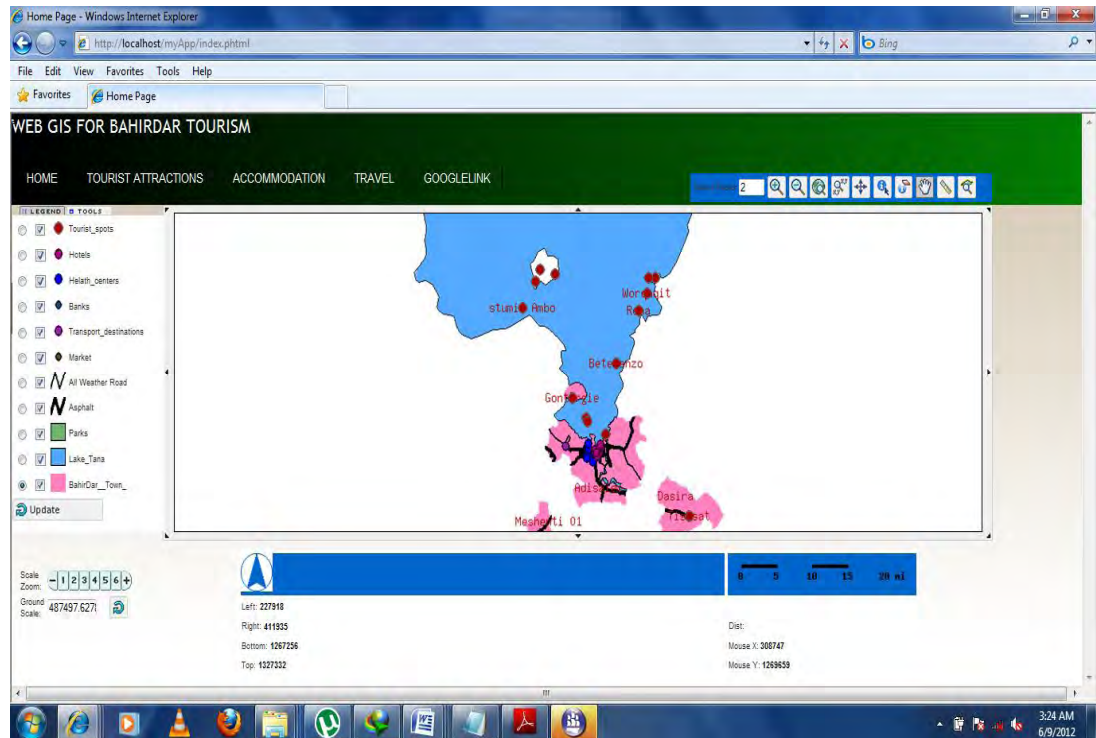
Home Page - Windows Internet Explorer

http://localhost/myApp/index.phtml

Bing

File Edit View Favorites Tools Help

Favorites Home Page

WEB GIS FOR BAHIRDAR TOURISM

HOME TOURIST ATTRACTIONS ACCOMMODATION TRAVEL GOOGLELINK

2

LEGEND TOOLS

Tourist_spots

Hotels

Helath_centers

Banks

Transport_destinations

Market

All Weather Road

Asphalt

Parks

Lake_Tana

BahirDar__Town_

Update

stumi Ambo

Wor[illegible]it

R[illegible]a

Bete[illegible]nzo

Gon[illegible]gie

Adis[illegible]

Dasira

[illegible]sat

Meshe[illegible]ti 01

0 5 10 15 20 mi

Scale Zoom: - 1 2 3 4 5 6 +

Ground Scale: 487497.6278

Left: 227918

Right: 411935

Bottom: 1267256

Top: 1327332

Dist:

Mouse X: 308747

Mouse Y: 1269659

3:24 AM
6/9/2012